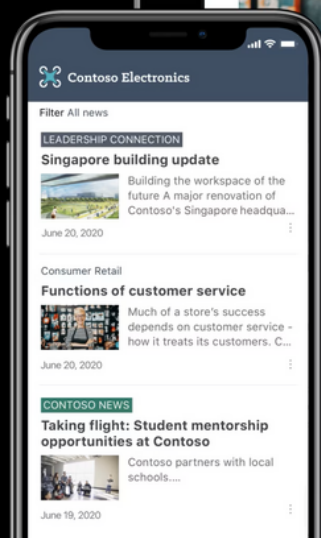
Contoso Electronics

Filter All news

LEADERSHIP CONNECTION

Singapore building update

Building the workspace of the future A major renovation of Contoso's Singapore headqua...

June 20, 2020

Consumer Retail

Functions of customer service

Much of a store's success depends on customer service - how it treats its customers. C...

June 20, 2020

CONTOSO NEWS

Taking flight: Student mentorship opportunities at Contoso

Contoso partners with local schools....

June 19, 2020